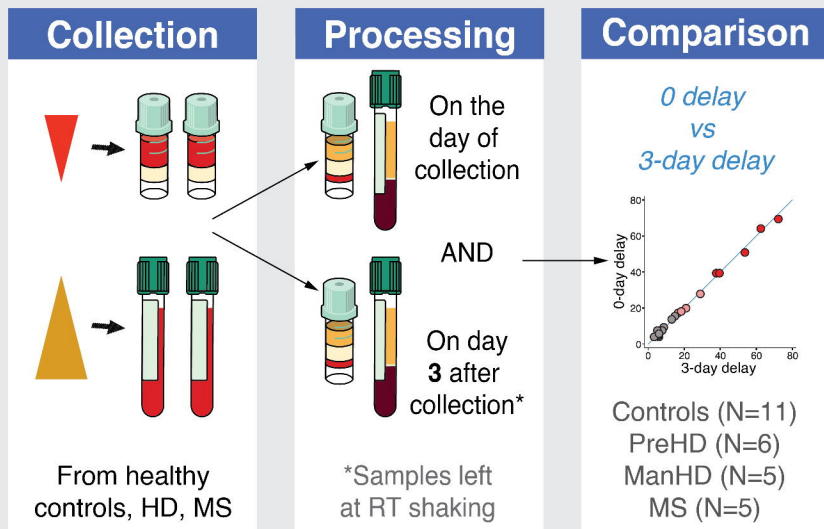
Collection

From healthy controls, HD, MS

Processing

On the day of collection

AND

On day **3** after collection*

*Samples left at RT shaking

Comparison

0 delay vs 3-day delay

80
60
40
20
0
0-day delay
0 20 40 60 80
3-day delay

Controls (N=11)
PreHD (N=6)
ManHD (N=5)
MS (N=5)